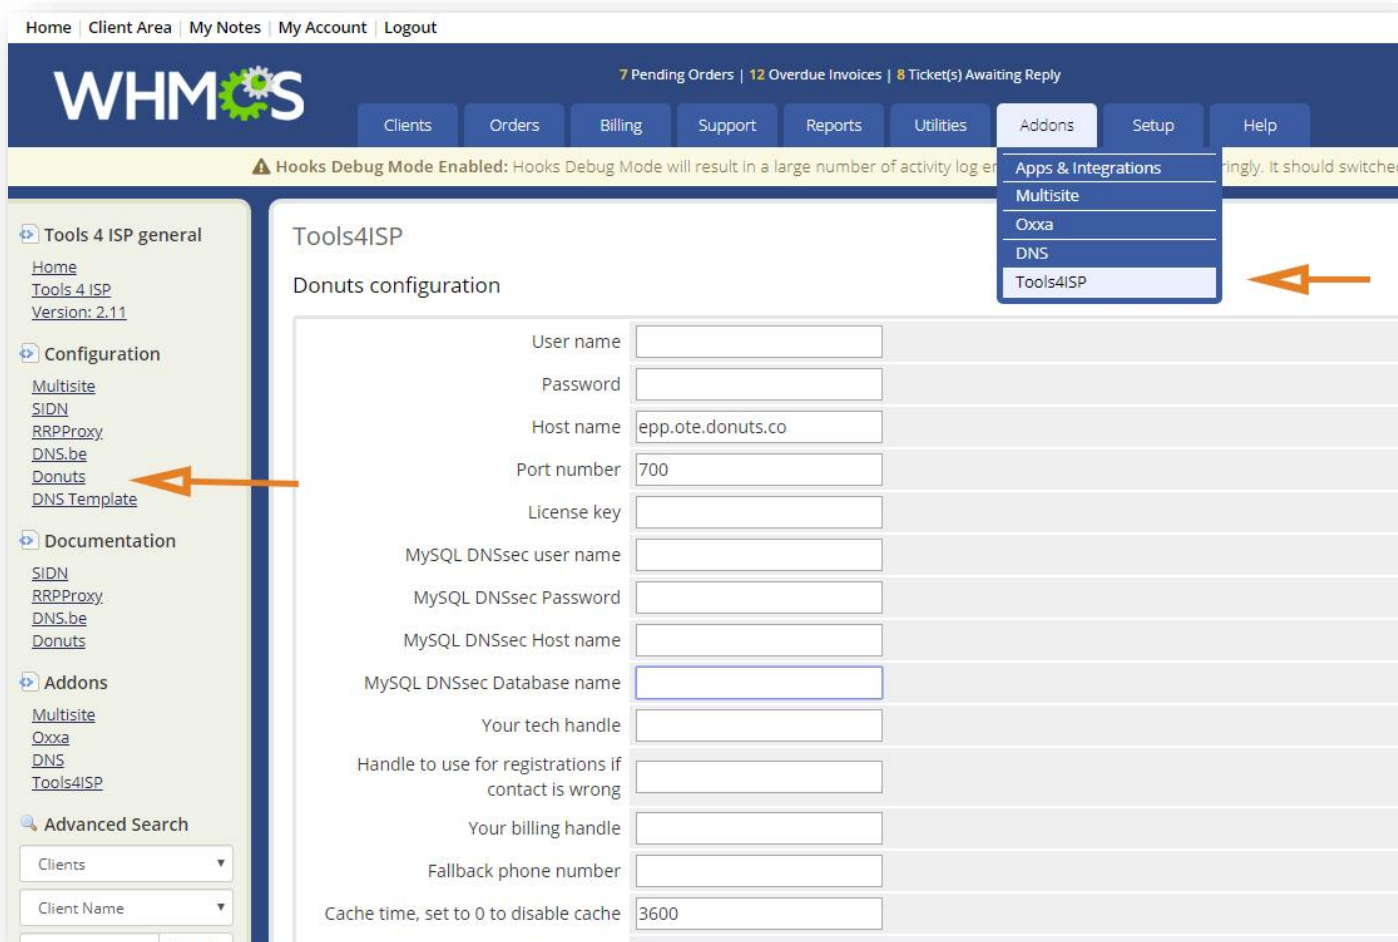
Home | Client Area | My Notes | My Account | Logout

WHMCS

7 Pending Orders | 12 Overdue Invoices | 8 Ticket(s) Awaiting Reply

Clients Orders Billing Support Reports Utilities Addons Setup Help

Hooks Debug Mode Enabled: Hooks Debug Mode will result in a large number of activity log er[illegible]ingly. It should switche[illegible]

Apps & Integrations
Multisite
Oxxa
DNS
Tools4ISP

Tools 4 ISP general
Home
Tools 4 ISP
Version: 2.11

Configuration
Multisite
SIDN
RRPProxy
DNS.be
Donuts
DNS Template

Documentation
SIDN
RRPProxy
DNS.be
Donuts

Addons
Multisite
Oxxa
DNS
Tools4ISP

Advanced Search
Clients
Client Name

Tools4ISP

Donuts configuration

| | |
|---|---|
| User name | |
| Password | |
| Host name | epp.ote.donuts.co |
| Port number | 700 |
| License key | |
| MySQL DNSsec user name | |
| MySQL DNSsec Password | |
| MySQL DNSsec Host name | |
| MySQL DNSsec Database name | |
| Your tech handle | |
| Handle to use for registrations if contact is wrong | |
| Your billing handle | |
| Fallback phone number | |
| Cache time, set to 0 to disable cache | 3600 |